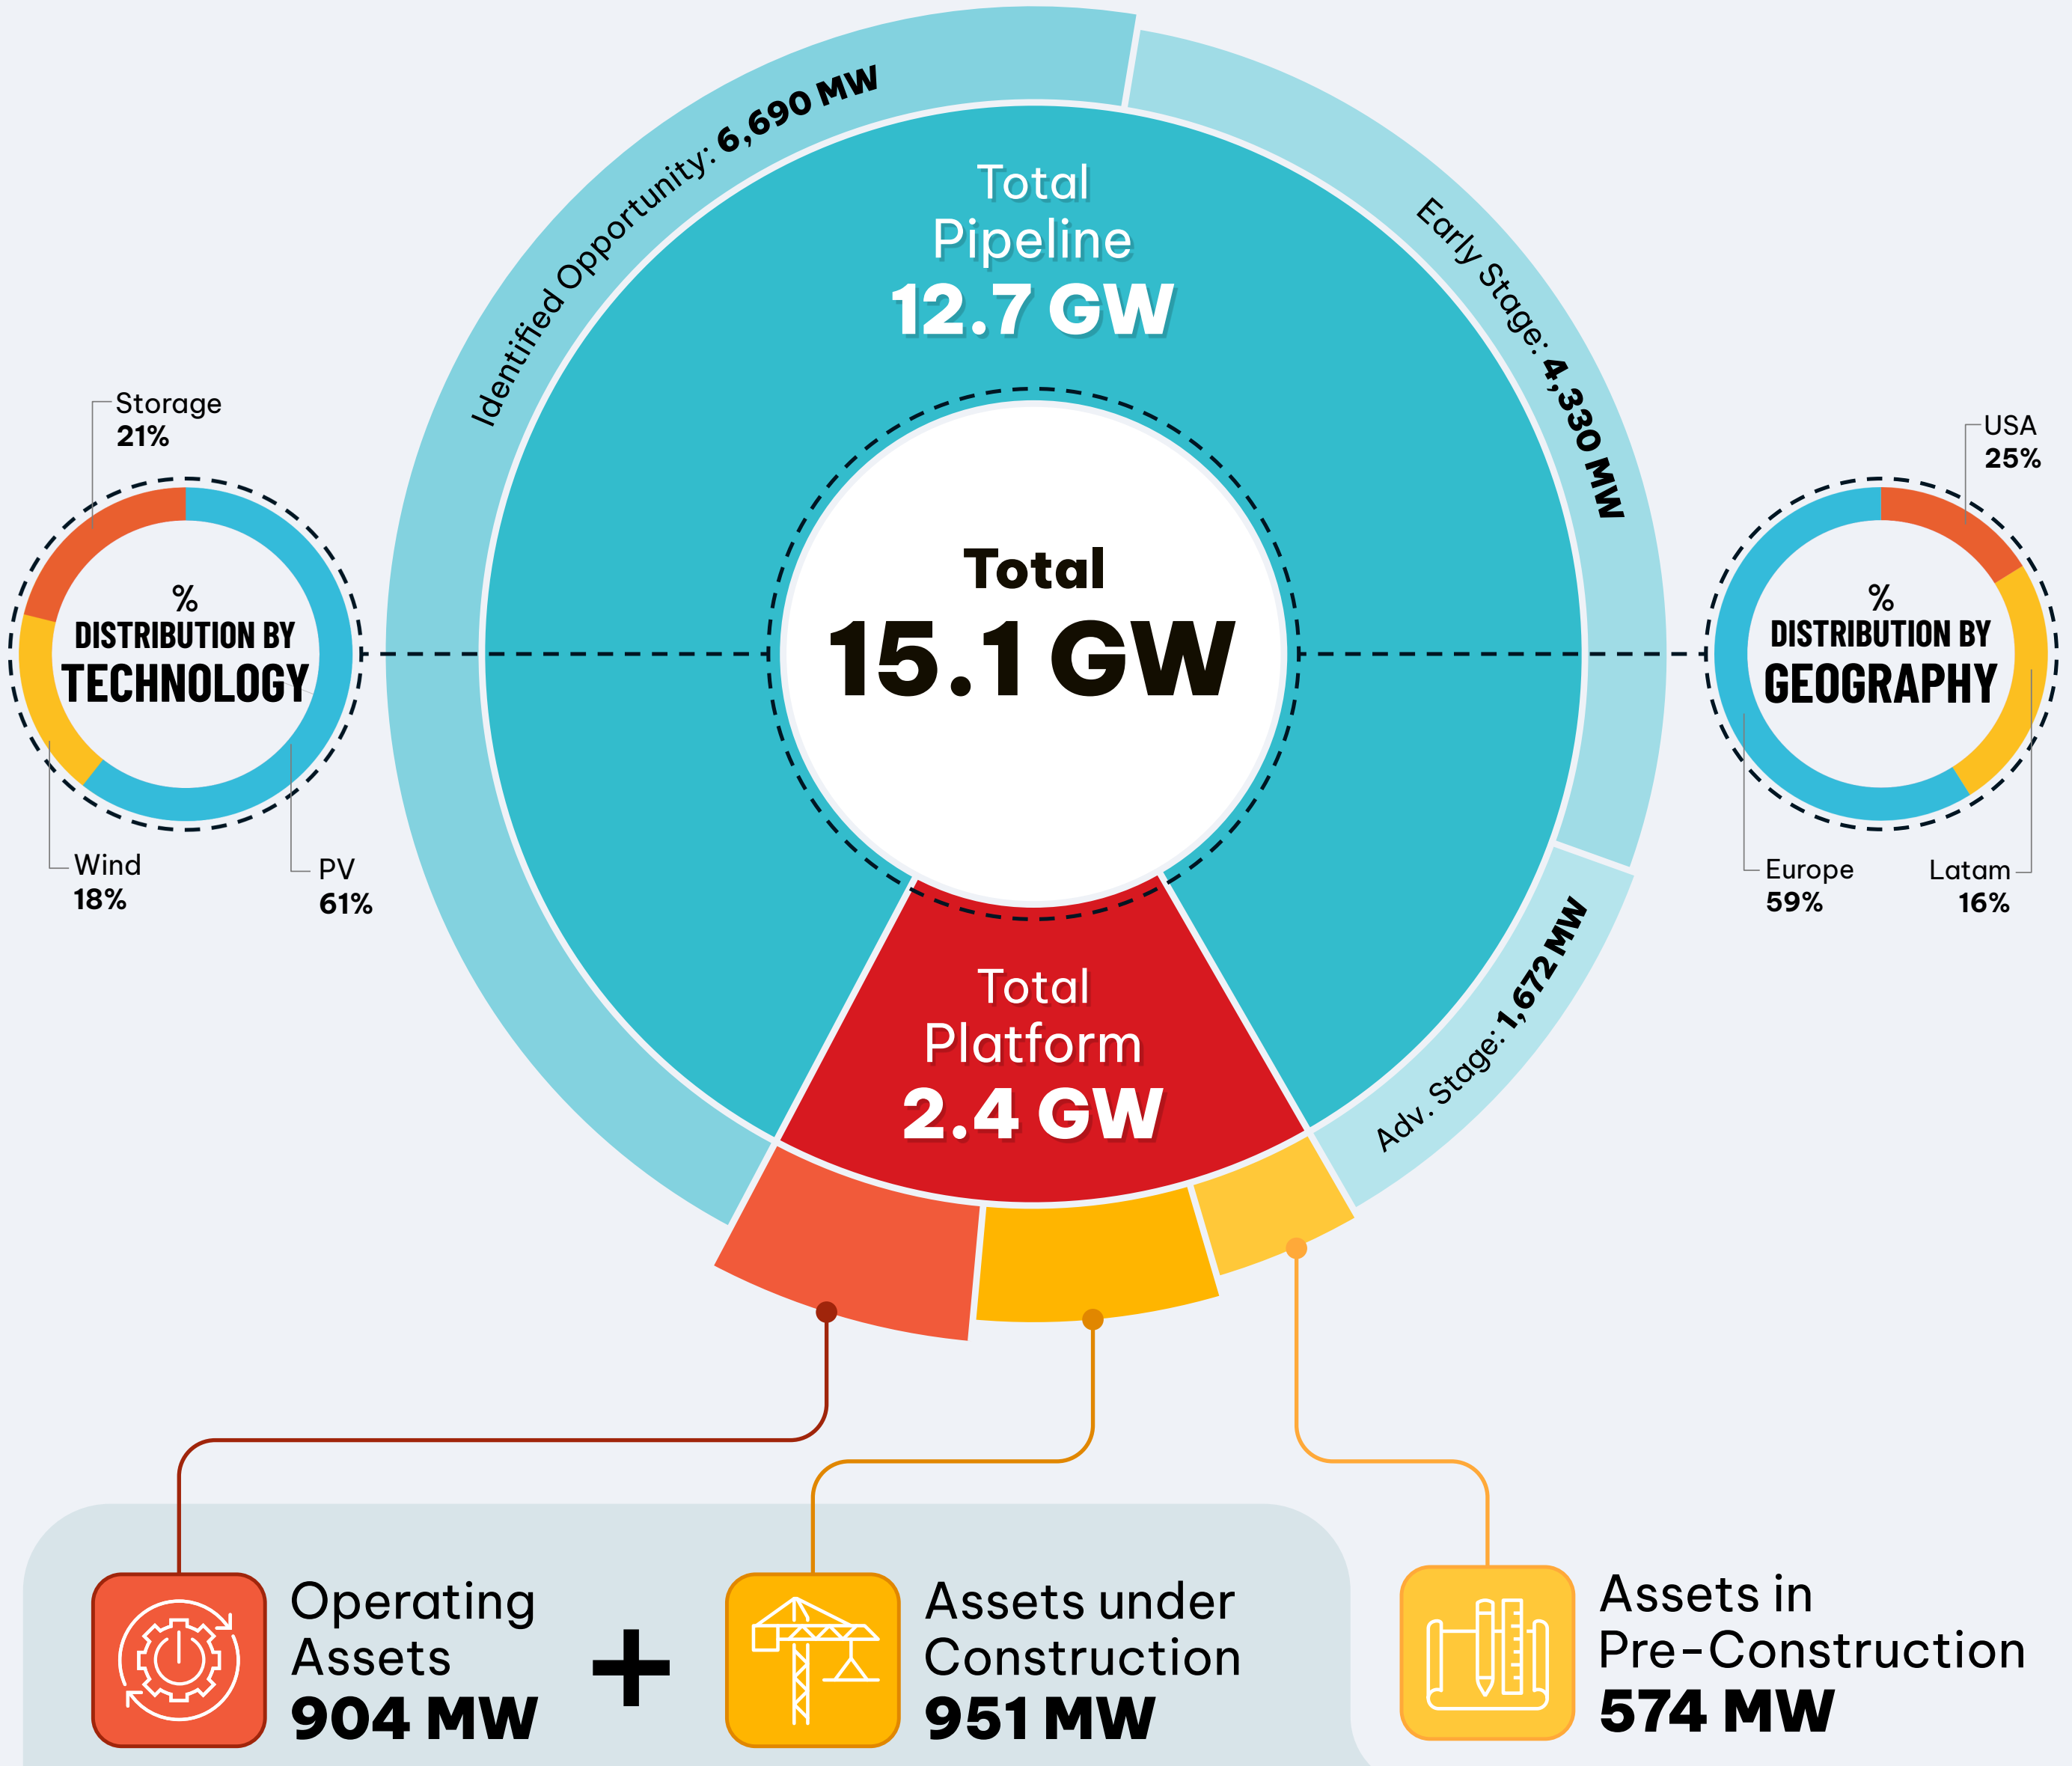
Identified Opportunity: 6,690 MW

Total Pipeline 12.7 GW

Early Stage: 4,330 MW

Storage 21%

% DISTRIBUTION BY TECHNOLOGY

Wind 18%

PV 61%

Total 15.1 GW

USA 25%

% DISTRIBUTION BY GEOGRAPHY

Europe 59%

Latam 16%

Total Platform 2.4 GW

Adv. Stage: 1,672 MW

Operating Assets 904 MW

+

Assets under Construction 951 MW

Assets in Pre-Construction 574 MW